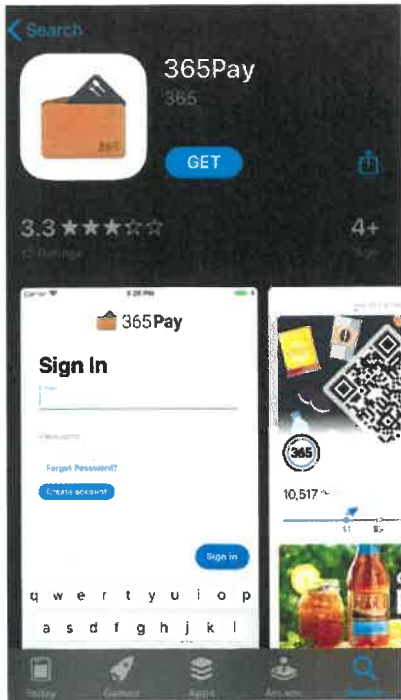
Search

365Pay
365

GET

3.3 ★★★☆☆
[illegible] Ratings

4+
Age

365Pay

Sign In

Email

Password

Forgot Password?

Create account

Sign In

q w e r t y u i o p
a s d f g h j k l

365

10,517

Today Games Apps Arcade Search